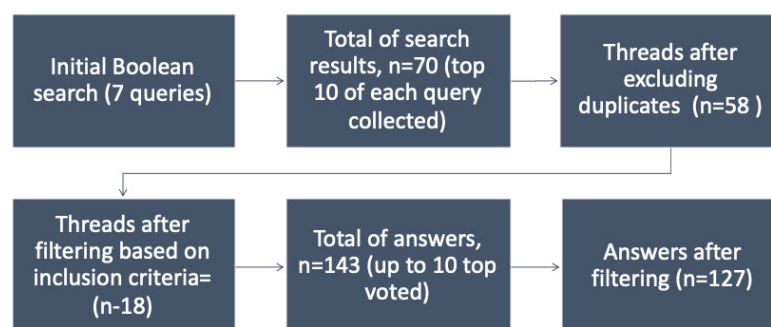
Initial Boolean search (7 queries)

Total of search results, n=70 (top 10 of each query collected)

Threads after excluding duplicates (n=58 )

Threads after filtering based on inclusion criteria= (n-18)

Total of answers, n=143 (up to 10 top voted)

Answers after filtering (n=127)